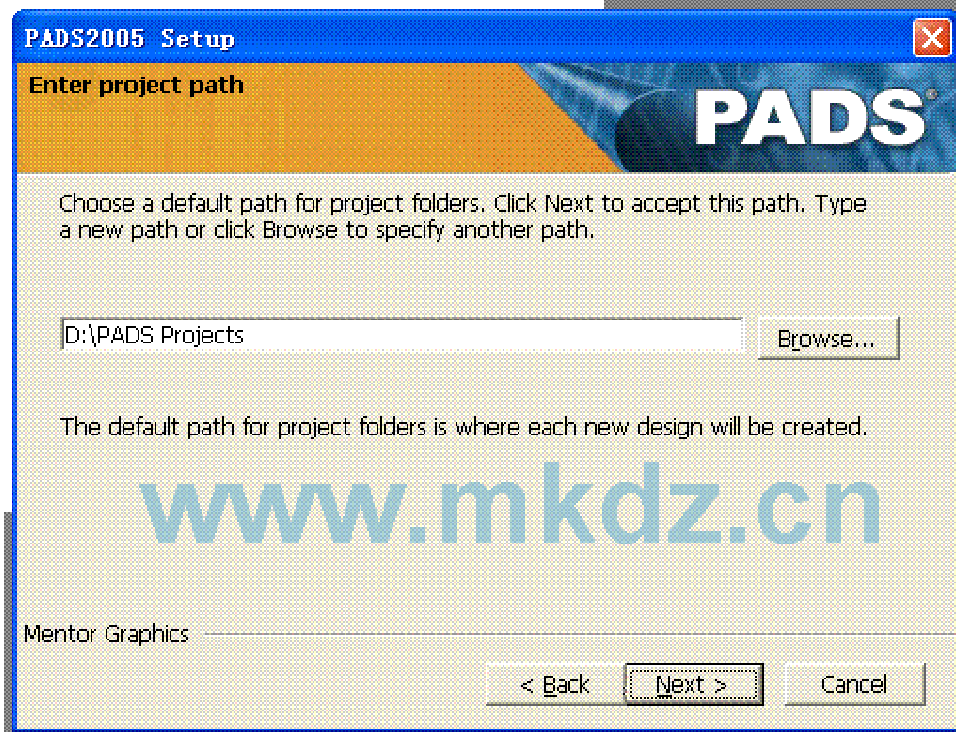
PADS2005 Setup

Enter project path

PADS®

Choose a default path for project folders. Click Next to accept this path. Type a new path or click Browse to specify another path.

D:\PADS Projects

Browse...

The default path for project folders is where each new design will be created.

www.mkdz.cn

Mentor Graphics

< Back

Next >

Cancel